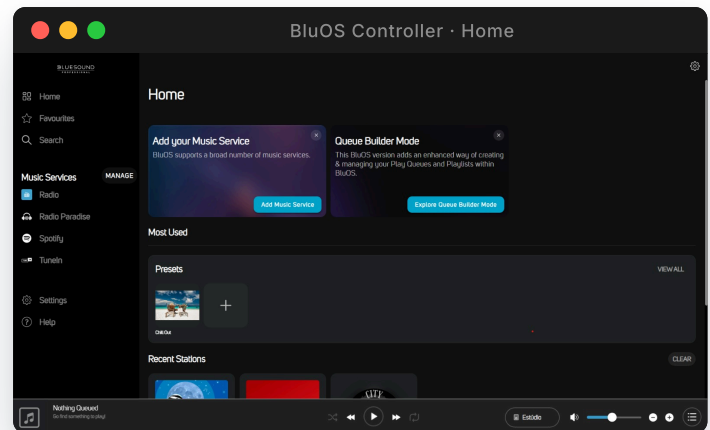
BluOS Controller · Home

BLUESOUND PROFESSIONAL

Home
Favourites
Search

Music Services
MANAGE
Radio
Radio Paradise
Spotify
TuneIn

Settings
Help

Home

Add your Music Service
BluOS supports a broad number of music services.
Add Music Service

Queue Builder Mode
This BluOS version adds an enhanced way of creating & managing your Play Queues and Playlists within BluOS.
Explore Queue Builder Mode

Most Used

Presets
VIEW ALL
Chill Out
+

Recent Stations
CLEAR

CITY

Nothing Queued
Go find something to play!

Estúdio